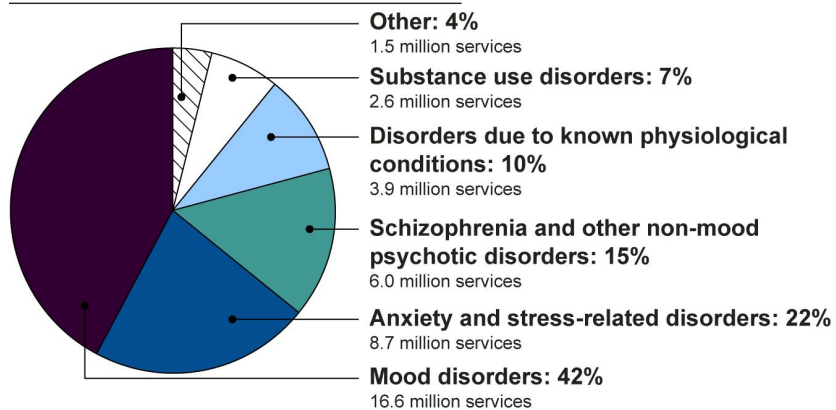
Other: 4%
1.5 million services

Substance use disorders: 7%
2.6 million services

Disorders due to known physiological conditions: 10%
3.9 million services

Schizophrenia and other non-mood psychotic disorders: 15%
6.0 million services

Anxiety and stress-related disorders: 22%
8.7 million services

Mood disorders: 42%
16.6 million services